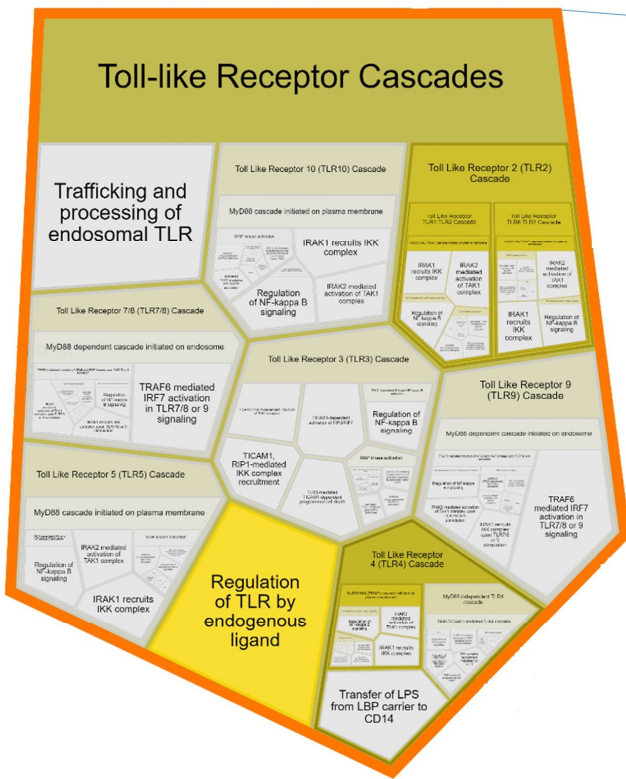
Toll-like Receptor Cascades

Trafficking and processing of endosomal TLR

Toll Like Receptor 10 (TLR10) Cascade

MyD88 cascade initiated on plasma membrane

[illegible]

IRAK1 recruits IKK complex

Regulation of NF-kappa B signaling

IRAK2 mediated activation of TAK1 complex

Toll Like Receptor 2 (TLR2) Cascade

Toll Like Receptor TLR1:TLR2 Cascade

Toll Like Receptor TLR6:TLR2 Cascade

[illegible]

IRAK1 recruits IKK complex

IRAK2 mediated activation of TAK1 complex

IRAK2 mediated activation of TAK1 complex

Regulation of NF-kappa B signaling

IRAK1 recruits IKK complex

Regulation of NF-kappa B signaling

Toll Like Receptor 7/8 (TLR7/8) Cascade

MyD88 dependent cascade initiated on endosome

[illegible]

TRAF6 mediated IRF7 activation in TLR7/8 or 9 signaling

Regulation of NF-kappa B signaling

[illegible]

Toll Like Receptor 3 (TLR3) Cascade

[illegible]

TICAM1-dependent activation of IRF3/IRF7

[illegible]

Regulation of NF-kappa B signaling

TICAM1, RIP1-mediated IKK complex recruitment

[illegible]

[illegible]

Toll Like Receptor 9 (TLR9) Cascade

MyD88 dependent cascade initiated on endosome

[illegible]

Regulation of NF-kappa B signaling

IRAK2 mediated activation of TAK1 complex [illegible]

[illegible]

TRAF6 mediated IRF7 activation in TLR7/8 or 9 signaling

Toll Like Receptor 5 (TLR5) Cascade

MyD88 cascade initiated on plasma membrane

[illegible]

IRAK2 mediated activation of TAK1 complex

Regulation of NF-kappa B signaling

IRAK1 recruits IKK complex

Regulation of TLR by endogenous ligand

Toll Like Receptor 4 (TLR4) Cascade

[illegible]

IRAK2 mediated activation of TAK1 complex

MyD88-independent TLR4 cascade

IRAK1 recruits IKK complex

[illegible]

Transfer of LPS from LBP carrier to CD14